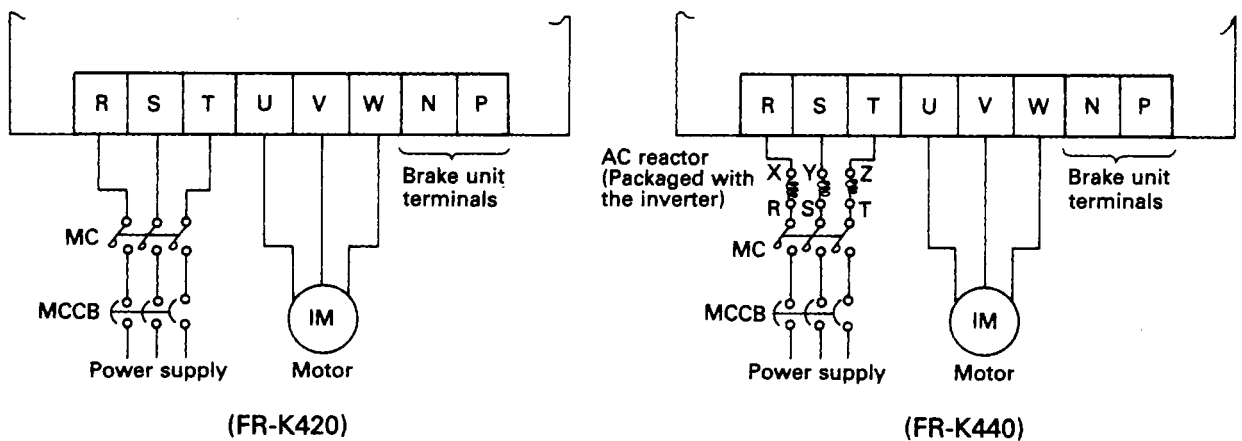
R S T U V W N P

Brake unit terminals

MC

MCCB

IM

Power supply

Motor

(FR-K420)

R S T U V W N P

AC reactor (Packaged with the inverter)

X Y Z

R S T

Brake unit terminals

MC

MCCB

IM

Power supply

Motor

(FR-K440)